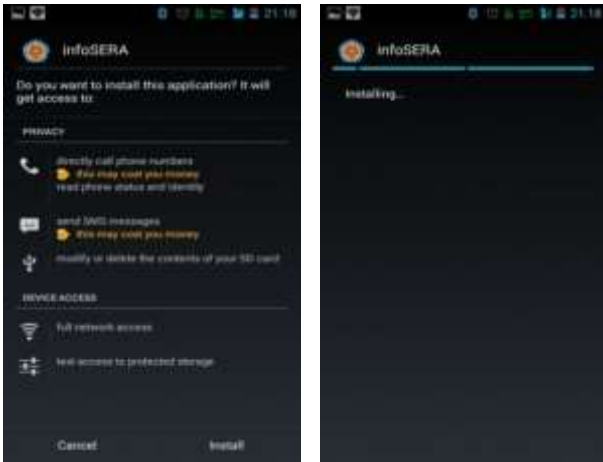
21:18

infoSERA

Do you want to install this application? It will get access to:

PRIVACY

directly call phone numbers
this may cost you money
read phone status and identity

send SMS messages
this may cost you money

modify or delete the contents of your SD card

DEVICE ACCESS

full network access

test access to protected storage

Cancel

Install

21:18

infoSERA

Installing...